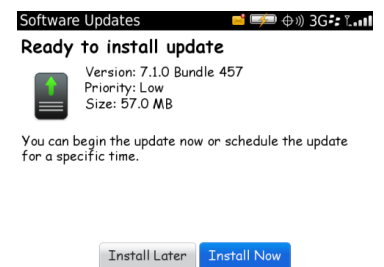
Software Updates 3G

Ready to install update

Version: 7.1.0 Bundle 457
Priority: Low
Size: 57.0 MB

You can begin the update now or schedule the update for a specific time.

Install Later Install Now